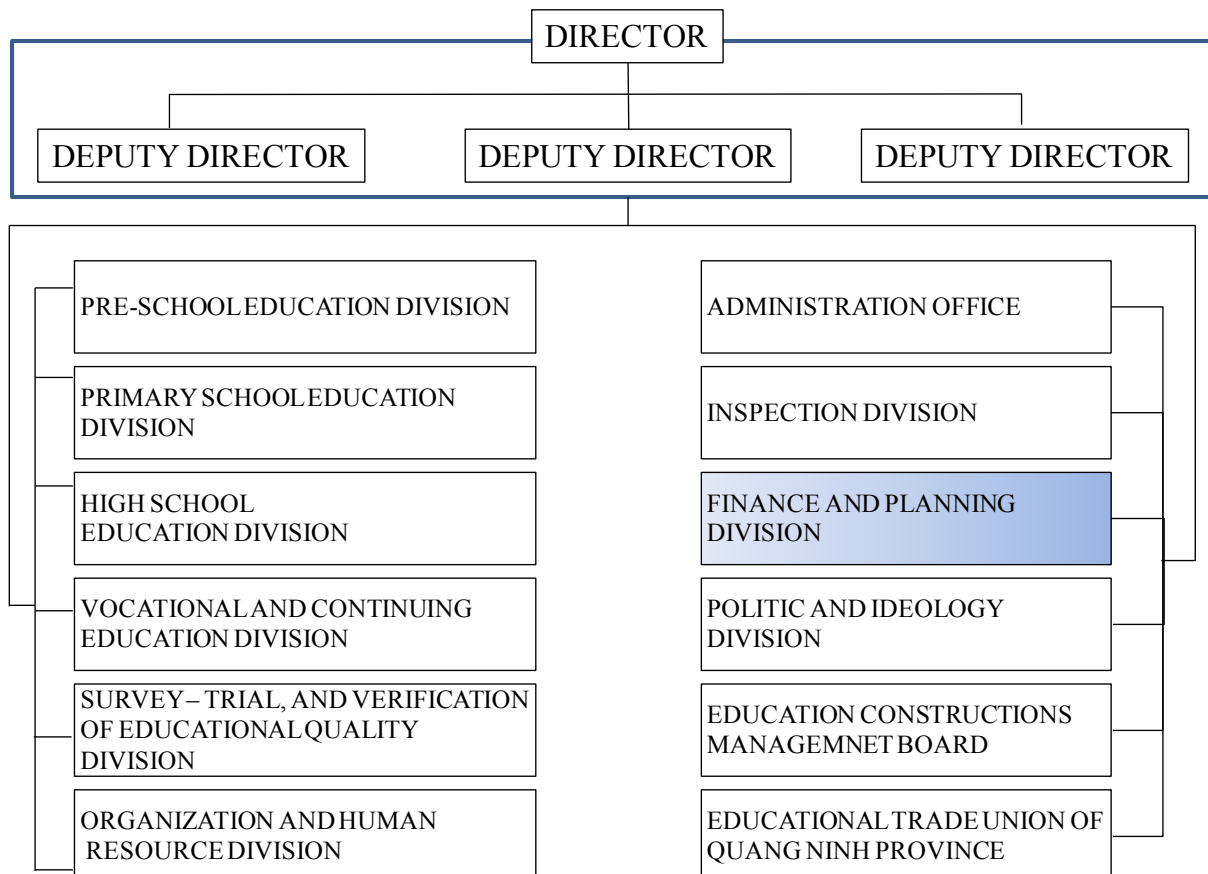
DIRECTOR

DEPUTY DIRECTOR

DEPUTY DIRECTOR

DEPUTY DIRECTOR

PRE-SCHOOL EDUCATION DIVISION

PRIMARY SCHOOL EDUCATION DIVISION

HIGH SCHOOL EDUCATION DIVISION

VOCATIONAL AND CONTINUING EDUCATION DIVISION

SURVEY – TRIAL, AND VERIFICATION OF EDUCATIONAL QUALITY DIVISION

ORGANIZATION AND HUMAN RESOURCE DIVISION

ADMINISTRATION OFFICE

INSPECTION DIVISION

FINANCE AND PLANNING DIVISION

POLITIC AND IDEOLOGY DIVISION

EDUCATION CONSTRUCTIONS MANAGEMNET BOARD

EDUCATIONAL TRADE UNION OF QUANG NINH PROVINCE